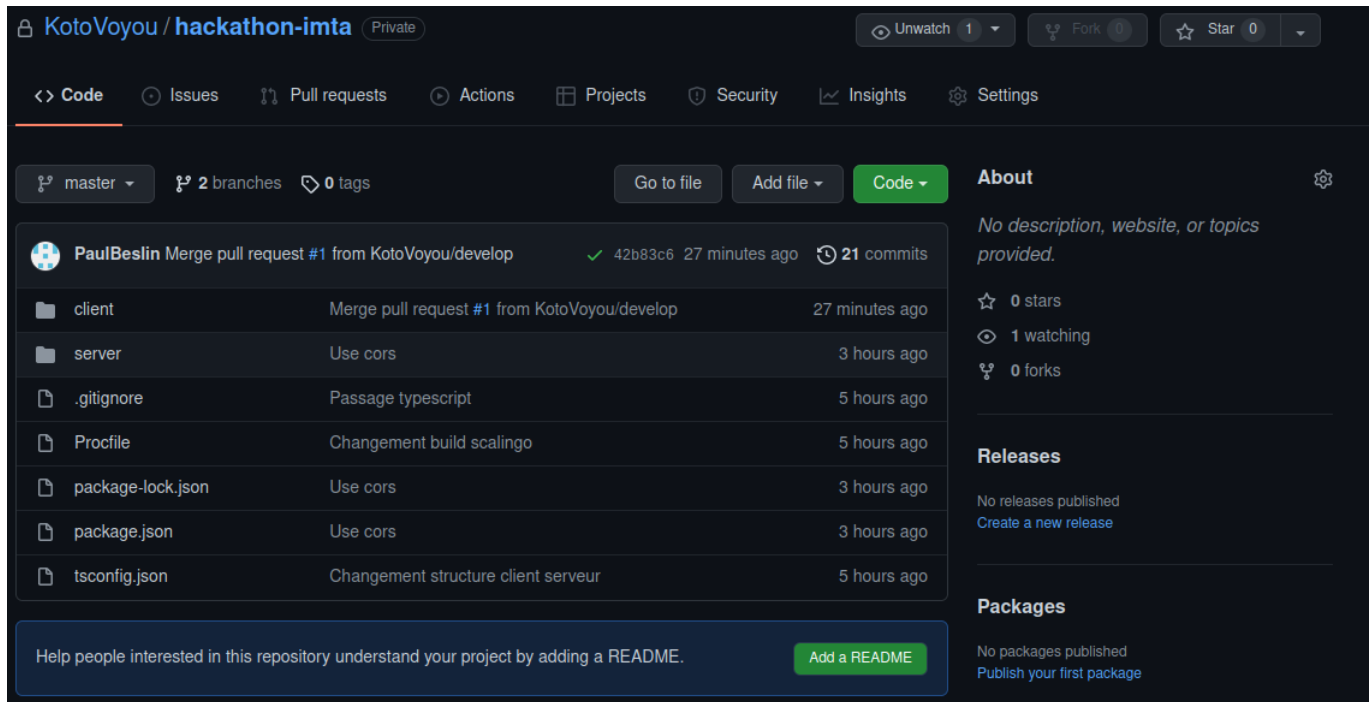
KotoVoyou / hackathon-imta Private

Unwatch 1 Fork 0 Star 0

Code Issues Pull requests Actions Projects Security Insights Settings

master 2 branches 0 tags Go to file Add file Code

PaulBeslin Merge pull request #1 from KotoVoyou/develop ✓ 42b83c6 27 minutes ago 21 commits

| | | |
|---|---|---|
| client | Merge pull request #1 from KotoVoyou/develop | 27 minutes ago |
| server | Use cors | 3 hours ago |
| .gitignore | Passage typescript | 5 hours ago |
| Procfile | Changement build scalingo | 5 hours ago |
| package-lock.json | Use cors | 3 hours ago |
| package.json | Use cors | 3 hours ago |
| tsconfig.json | Changement structure client serveur | 5 hours ago |

Help people interested in this repository understand your project by adding a README. Add a README

About

No description, website, or topics provided.

0 stars

1 watching

0 forks

Releases

No releases published

Create a new release

Packages

No packages published

Publish your first package